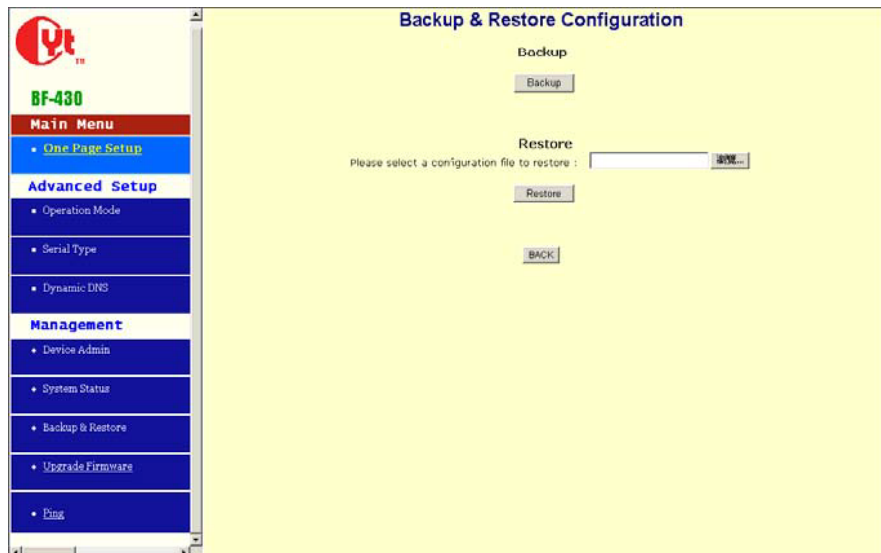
Yt
TM

BF-430

Main Menu

• One Page Setup

Advanced Setup

• Operation Mode

• Serial Type

• Dynamic DNS

Management

• Device Admin

• System Status

• Backup & Restore

• Upgrade Firmware

• Ping

Backup & Restore Configuration

Backup

Backup

Restore

Please select a configuration file to restore :

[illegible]

Restore

BACK